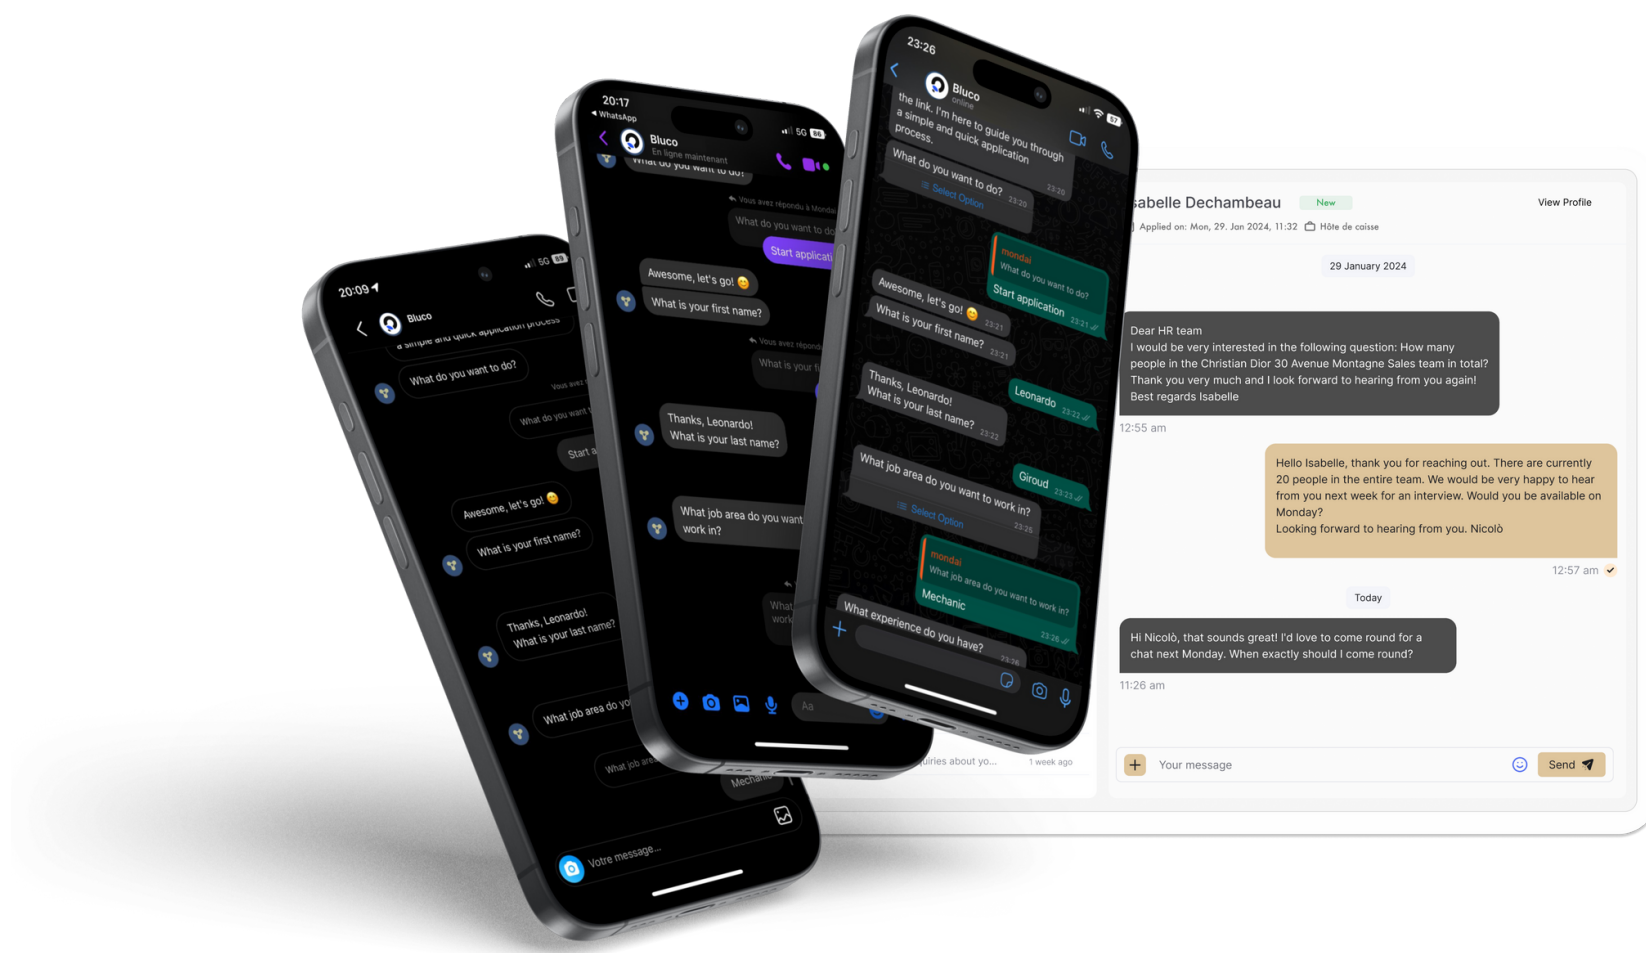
20:09
Bluco
a simple and quick application process
What do you want to do?
Vous avez
What do you want
Start a
Awesome, let's go! 😊
What is your first name?
Thanks, Leonardo!
What is your last name?
What job area do yo
What job are
Mechan
Votre message...

20:17
◂ WhatsApp
5G
Bluco
En ligne maintenant
What do you want to do?
Vous avez répondu à Monda
What do you want to do
Start applicati
Awesome, let's go! 😊
What is your first name?
Vous avez répondu
What is your fi
Thanks, Leonardo!
What is your last name?
What job area do you want work in?
What work
Aa

23:26
Bluco
online
the link. I'm here to guide you through a simple and quick application process.
23:20
What do you want to do? 23:20
Select Option
mondal
What do you want to do?
Start application 23:21
Awesome, let's go! 😊 23:21
What is your first name? 23:21
Leonardo 23:22
Thanks, Leonardo!
What is your last name? 23:22
Giroud 23:23
What job area do you want to work in? 23:26
Select Option
mondal
What job area do you want to work in?
Mechanic 23:26
What experience do you have? 23:26

sabelle Dechambeau New
View Profile
Applied on: Mon, 29. Jan 2024, 11:32 Hôte de caisse
29 January 2024
Dear HR team
I would be very interested in the following question: How many people in the Christian Dior 30 Avenue Montagne Sales team in total?
Thank you very much and I look forward to hearing from you again!
Best regards Isabelle
12:55 am
Hello Isabelle, thank you for reaching out. There are currently 20 people in the entire team. We would be very happy to hear from you next week for an interview. Would you be available on Monday?
Looking forward to hearing from you. Nicolò
12:57 am
Today
Hi Nicolò, that sounds great! I'd love to come round for a chat next Monday. When exactly should I come round?
11:26 am
uiries about yo... 1 week ago
Your message
Send